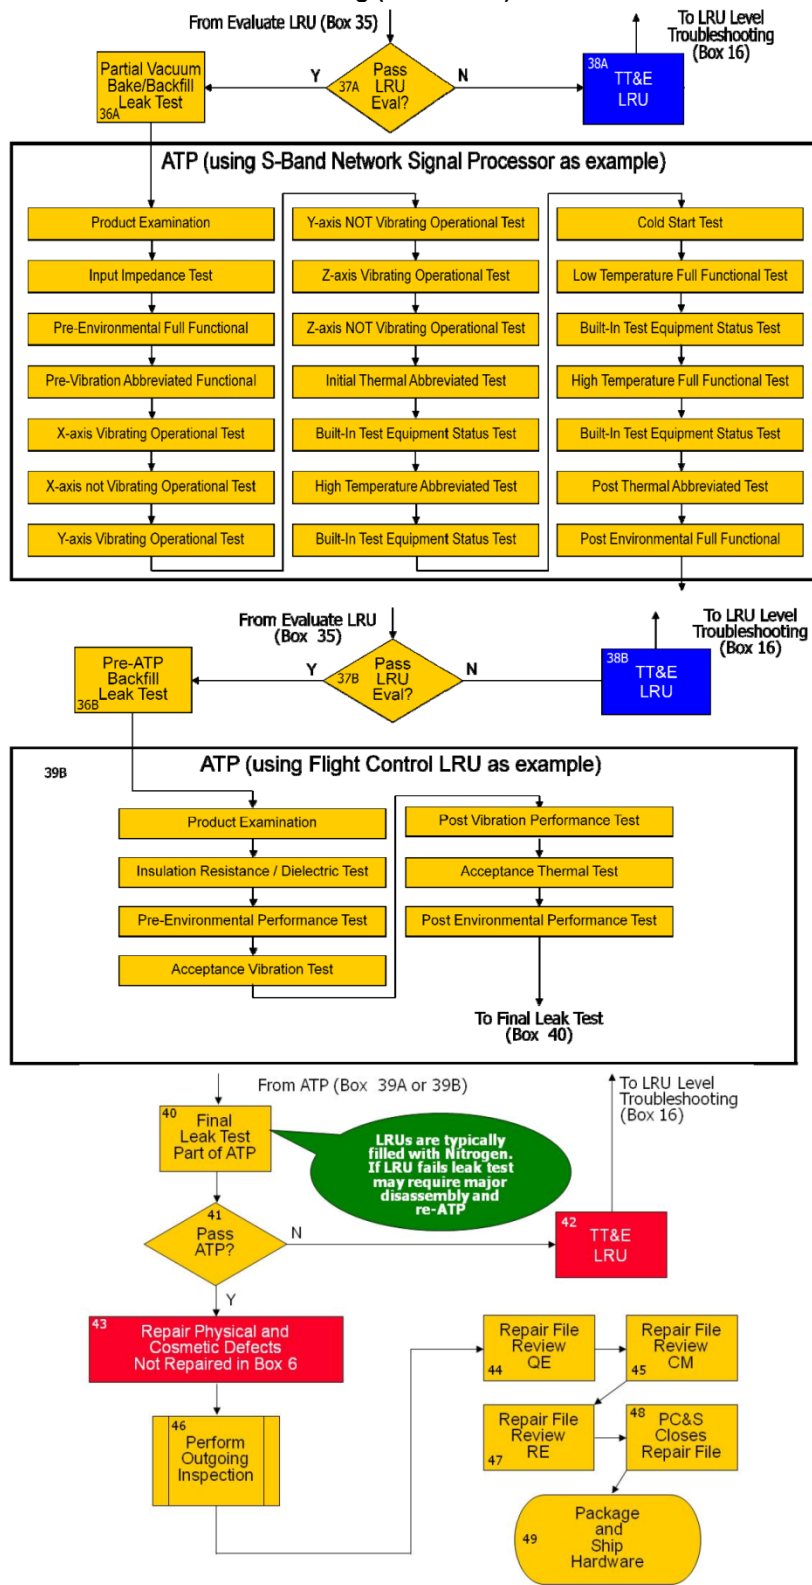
From Evaluate LRU (Box 35)

To LRU Level Troubleshooting (Box 16)

Partial Vacuum Bake/Backfill Leak Test
36A

Y

37A
Pass LRU Eval?

N

38A
TT&E LRU

ATP (using S-Band Network Signal Processor as example)

Product Examination
Input Impedance Test
Pre-Environmental Full Functional
Pre-Vibration Abbreviated Functional
X-axis Vibrating Operational Test
X-axis not Vibrating Operational Test
Y-axis Vibrating Operational Test

Y-axis NOT Vibrating Operational Test
Z-axis Vibrating Operational Test
Z-axis NOT Vibrating Operational Test
Initial Thermal Abbreviated Test
Built-In Test Equipment Status Test
High Temperature Abbreviated Test
Built-In Test Equipment Status Test

Cold Start Test
Low Temperature Full Functional Test
Built-In Test Equipment Status Test
High Temperature Full Functional Test
Built-In Test Equipment Status Test
Post Thermal Abbreviated Test
Post Environmental Full Functional

From Evaluate LRU (Box 35)

To LRU Level Troubleshooting (Box 16)

Pre-ATP Backfill Leak Test
36B

Y

37B
Pass LRU Eval?

N

38B
TT&E LRU

39B

ATP (using Flight Control LRU as example)

Product Examination
Insulation Resistance / Dielectric Test
Pre-Environmental Performance Test
Acceptance Vibration Test

Post Vibration Performance Test
Acceptance Thermal Test
Post Environmental Performance Test

To Final Leak Test (Box 40)

From ATP (Box 39A or 39B)

To LRU Level Troubleshooting (Box 16)

40
Final Leak Test Part of ATP

LRUs are typically filled with Nitrogen. If LRU fails leak test may require major disassembly and re-ATP

41
Pass ATP?

N

42
TT&E LRU

Y

43
Repair Physical and Cosmetic Defects Not Repaired in Box 6

46
Perform Outgoing Inspection

Repair File Review QE
44

Repair File Review CM
45

Repair File Review RE
47

48
PC&S Closes Repair File

49
Package and Ship Hardware